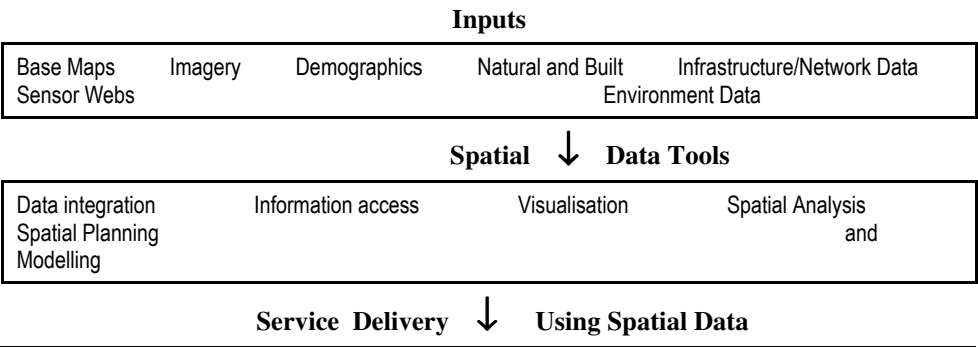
Inputs

Base Maps Imagery Demographics Natural and Built Infrastructure/Network Data Sensor Webs Environment Data

Spatial ↓ Data Tools

Data integration Information access Visualisation Spatial Analysis Spatial Planning and Modelling

Service Delivery ↓ Using Spatial Data